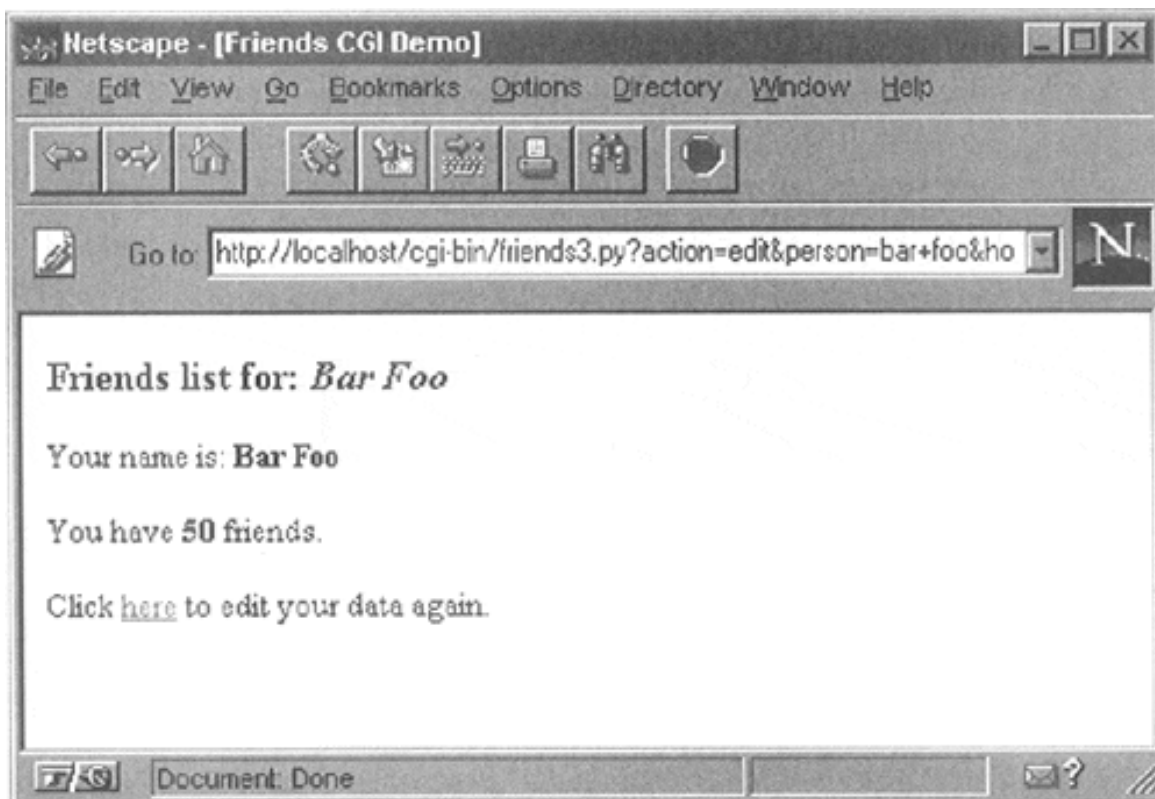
Netscape - [Friends CGI Demo]

File Edit View Go Bookmarks Options Directory Window Help

Go to: http://localhost/cgi-bin/friends3.py?action=edit&person=bar+foo&ho

N.

Friends list for: *Bar Foo*

Your name is: **Bar Foo**

You have **50** friends.

Click here to edit your data again.

Document: Done